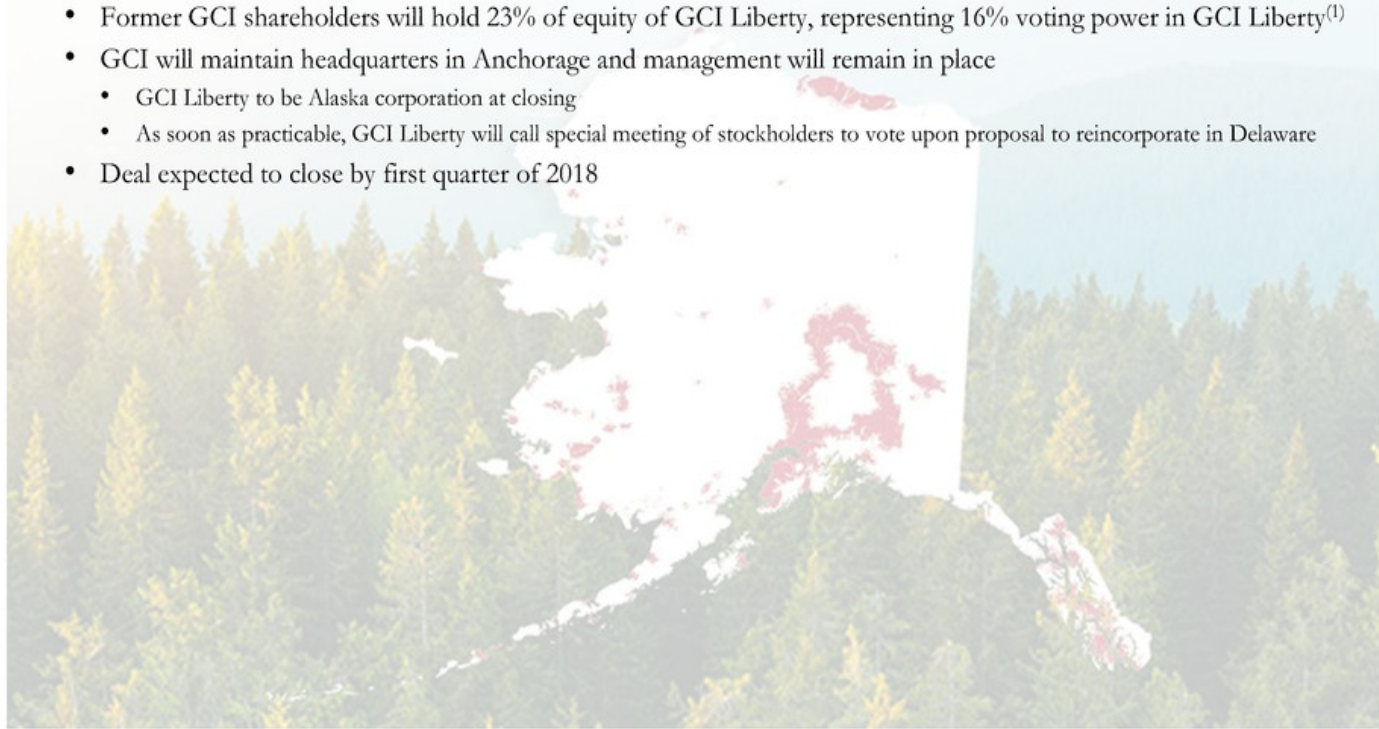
• Former GCI shareholders will hold 23% of equity of GCI Liberty, representing 16% voting power in GCI Liberty$^{(1)}$
• GCI will maintain headquarters in Anchorage and management will remain in place
  • GCI Liberty to be Alaska corporation at closing
  • As soon as practicable, GCI Liberty will call special meeting of stockholders to vote upon proposal to reincorporate in Delaware
• Deal expected to close by first quarter of 2018